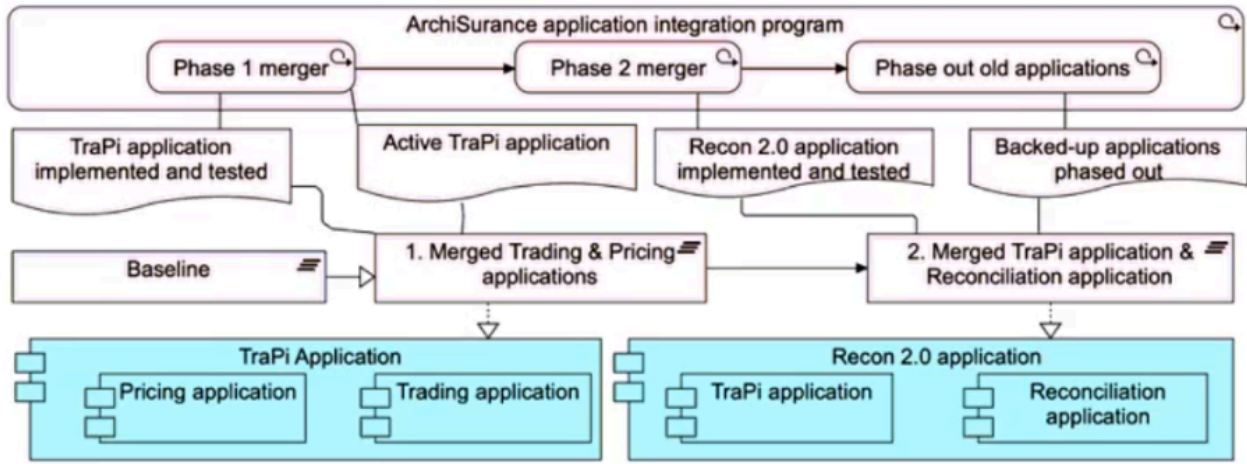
ArchiSurance application integration program

Phase 1 merger

Phase 2 merger

Phase out old applications

TraPi application implemented and tested

Active TraPi application

Recon 2.0 application implemented and tested

Backed-up applications phased out

Baseline

1. Merged Trading & Pricing applications

2. Merged TraPi application & Reconciliation application

TraPi Application

Pricing application

Trading application

Recon 2.0 application

TraPi application

Reconciliation application